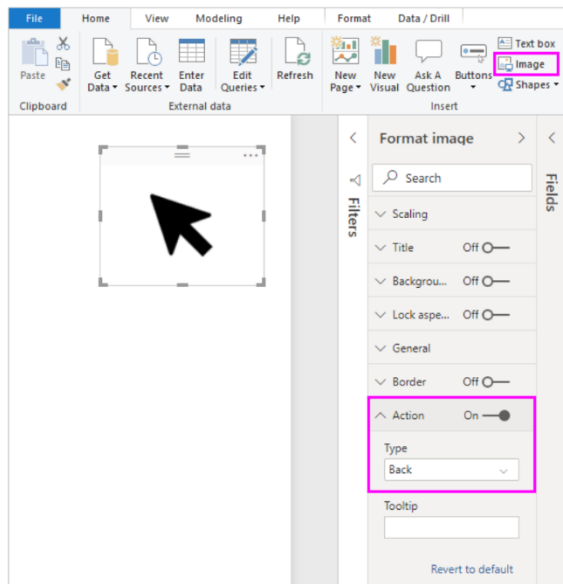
File Home View Modeling Help Format Data / Drill

Paste Clipboard

Get Data Recent Sources Enter Data Edit Queries Refresh External data

New Page New Visual Ask A Question Buttons Text box Image Shapes Insert

Filters

Format image

Fields

Search

Scaling

Title Off

Backgrou... Off

Lock aspe... Off

General

Border Off

Action On

Type

Back

Tooltip

Revert to default